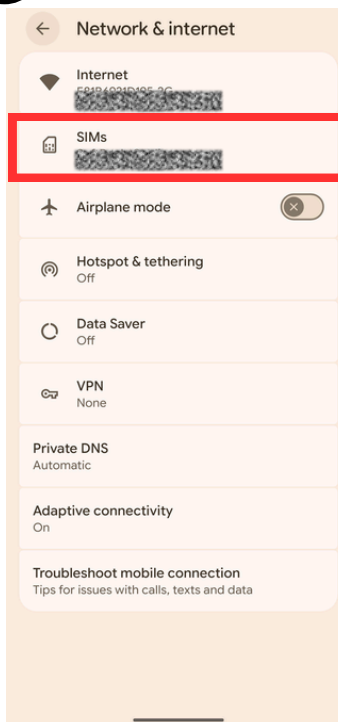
Network & internet

Internet
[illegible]

SIMs
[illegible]

Airplane mode

Hotspot & tethering
Off

Data Saver
Off

VPN
None

Private DNS
Automatic

Adaptive connectivity
On

Troubleshoot mobile connection
Tips for issues with calls, texts and data